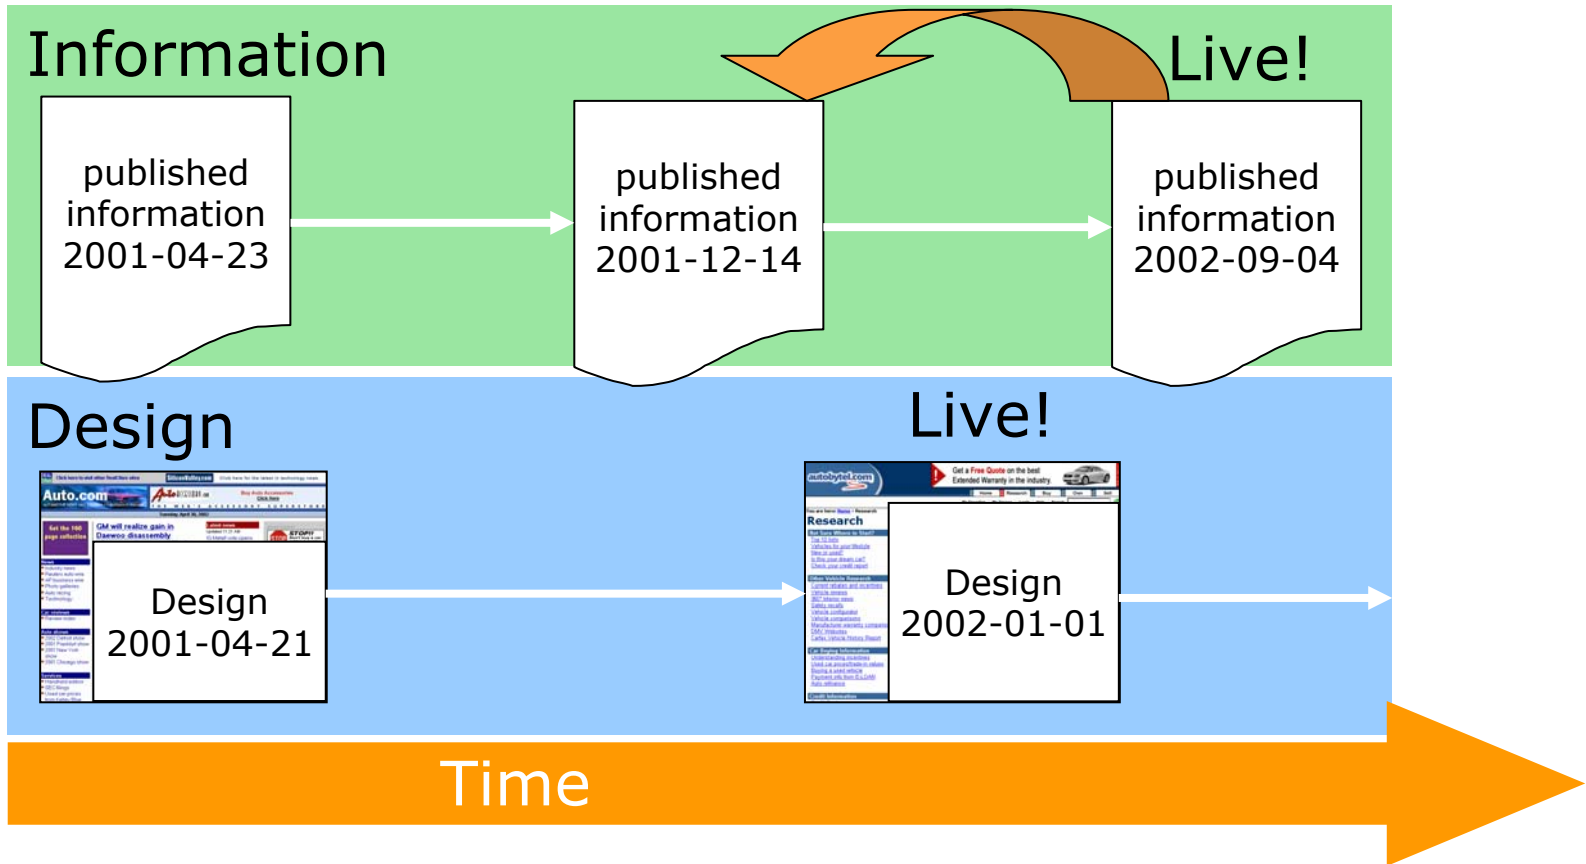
Information

Live!

published information 2001-04-23

published information 2001-12-14

published information 2002-09-04

Design

Live!

Auto.com

GM will realize gain in Daewoo disassembly

Design 2001-04-21

autobytel.com

Get a Free Quote on the best Extended Warranty in the industry

Research

Design 2002-01-01

Time